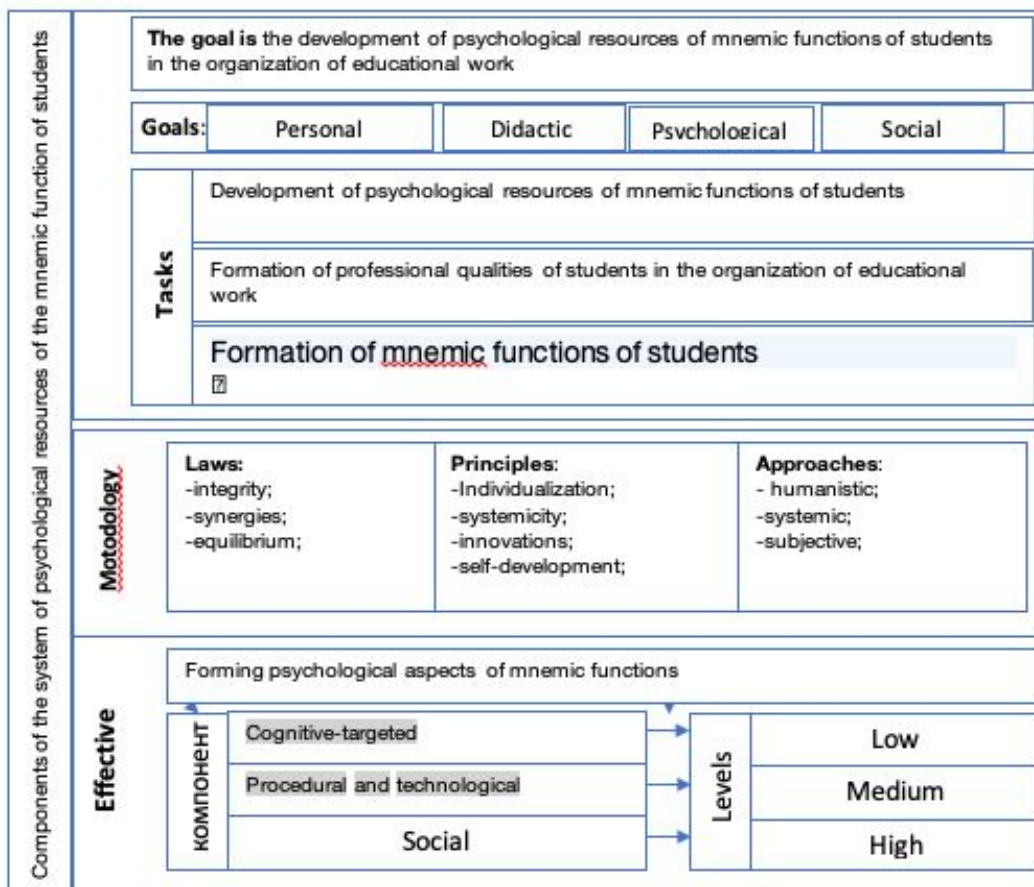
Components of the system of psychological resources of the mnemic function of students

**The goal is** the development of psychological resources of mnemic functions of students in the organization of educational work

Goals: Personal | Didactic | Psychological | Social

Tasks

Development of psychological resources of mnemic functions of students

Formation of professional qualities of students in the organization of educational work

Formation of mnemic functions of students

Motodology

**Laws:**
-integrity;
-synergies;
-equilibrium;

**Principles**:
-Individualization;
-systemicity;
-innovations;
-self-development;

**Approaches**:
- humanistic;
-systemic;
-subjective;

Effective

Forming psychological aspects of mnemic functions

КОМПОНЕНТ

Cognitive-targeted

Procedural and technological

Social

Levels

Low

Medium

High